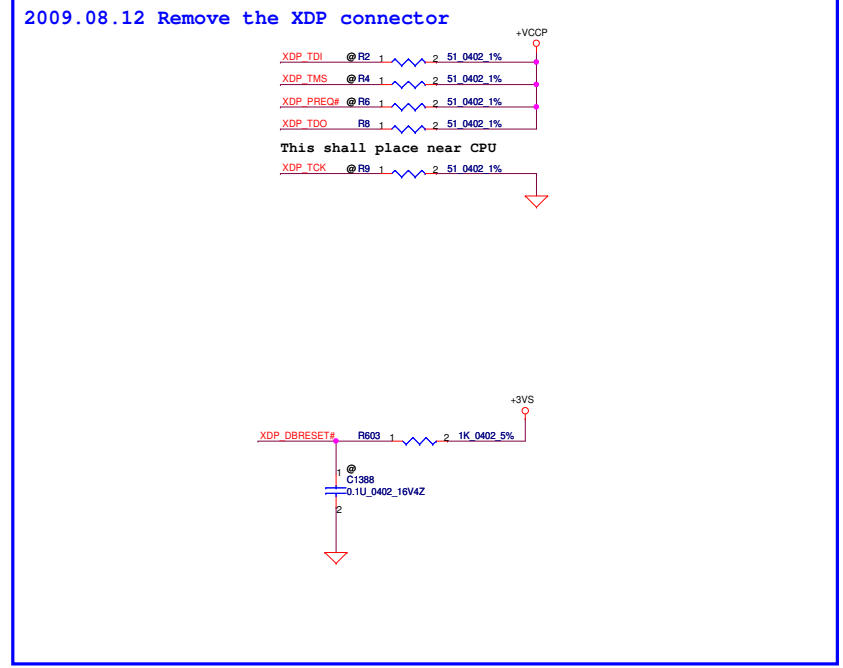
2009.08.12 Remove the XDP connector

+VCCP

XDP_TDI @R2 1 2 51_0402_1%

XDP_TMS @R4 1 2 51_0402_1%

XDP_PREQ# @R6 1 2 51_0402_1%

XDP_TDO R8 1 2 51_0402_1%

This shall place near CPU

XDP_TCK @R9 1 2 51_0402_1%

+3VS

XDP_DBRESET# R603 1 2 1K_0402_5%

1 @ C1388 0.1U_0402_16V4Z 2